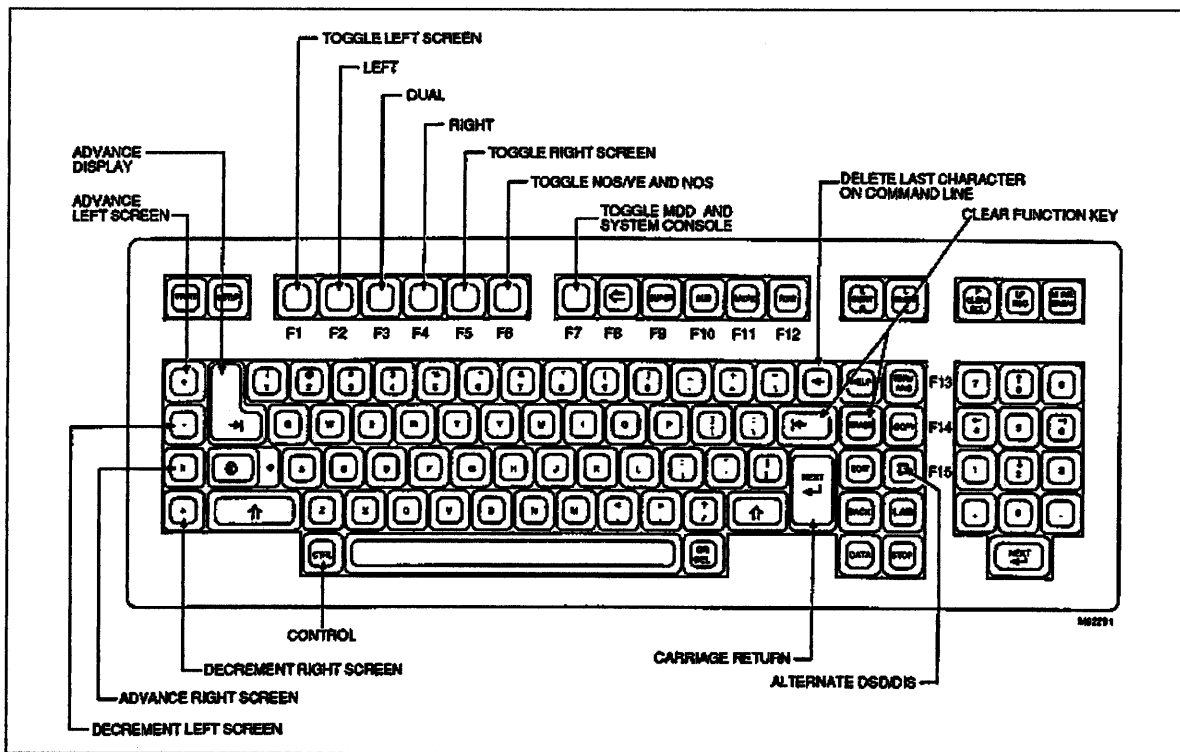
TOGGLE LEFT SCREEN

LEFT

DUAL

RIGHT

TOGGLE RIGHT SCREEN

TOGGLE NOS/VE AND NOS

ADVANCE DISPLAY

ADVANCE LEFT SCREEN

TOGGLE MDD AND SYSTEM CONSOLE

DELETE LAST CHARACTER ON COMMAND LINE

CLEAR FUNCTION KEY

F1 F2 F3 F4 F5 F6 F7 F8 F9 F10 F11 F12

F13

F14

F15

NEXT

NEXT

M62291

CONTROL

DECREMENT RIGHT SCREEN

ADVANCE RIGHT SCREEN

DECREMENT LEFT SCREEN

CARRIAGE RETURN

ALTERNATE DSD/DIS